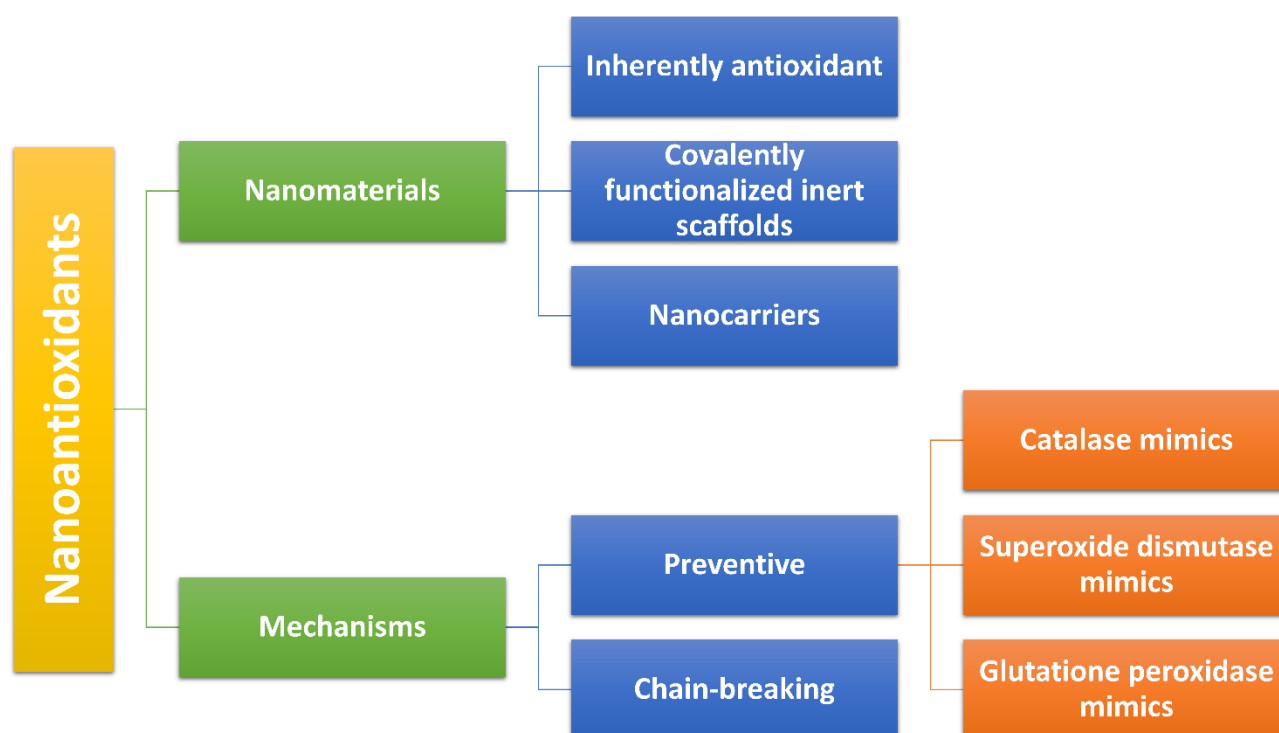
Nanoantioxidants

Nanomaterials

Inherently antioxidant

Covalently functionalized inert scaffolds

Nanocarriers

Mechanisms

Preventive

Catalase mimics

Superoxide dismutase mimics

Glutatione peroxidase mimics

Chain-breaking